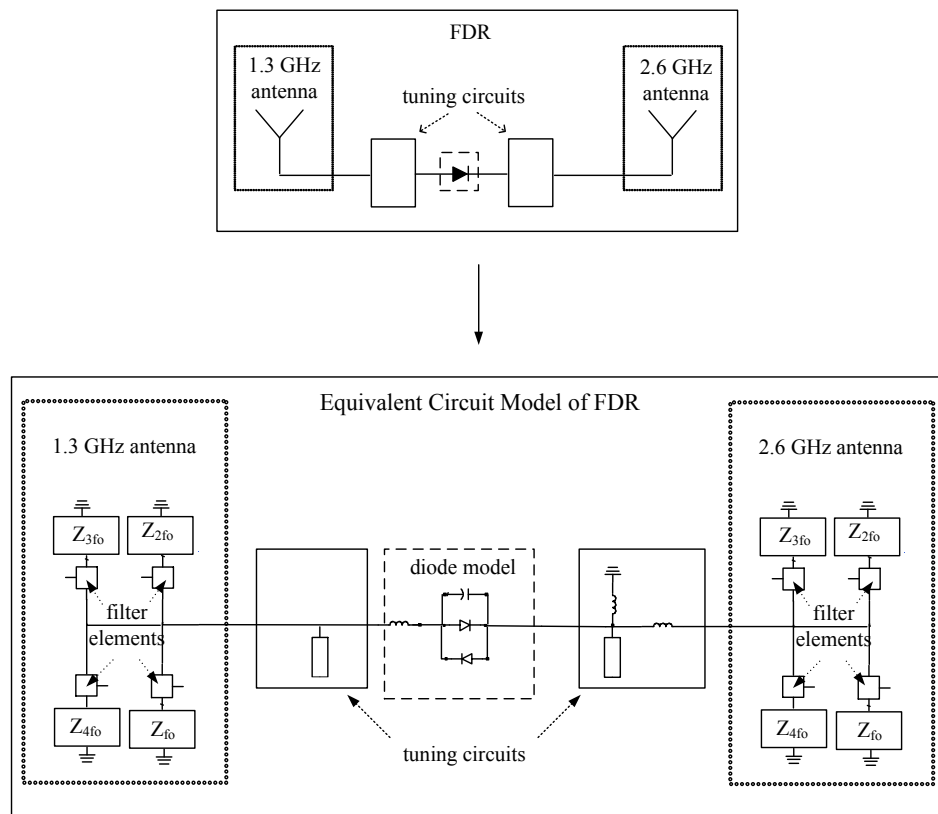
FDR

1.3 GHz antenna

tuning circuits

2.6 GHz antenna

Equivalent Circuit Model of FDR

1.3 GHz antenna

$Z_{3fo}$ $Z_{2fo}$

filter elements

$Z_{4fo}$ $Z_{fo}$

diode model

2.6 GHz antenna

$Z_{3fo}$ $Z_{2fo}$

filter elements

$Z_{4fo}$ $Z_{fo}$

tuning circuits